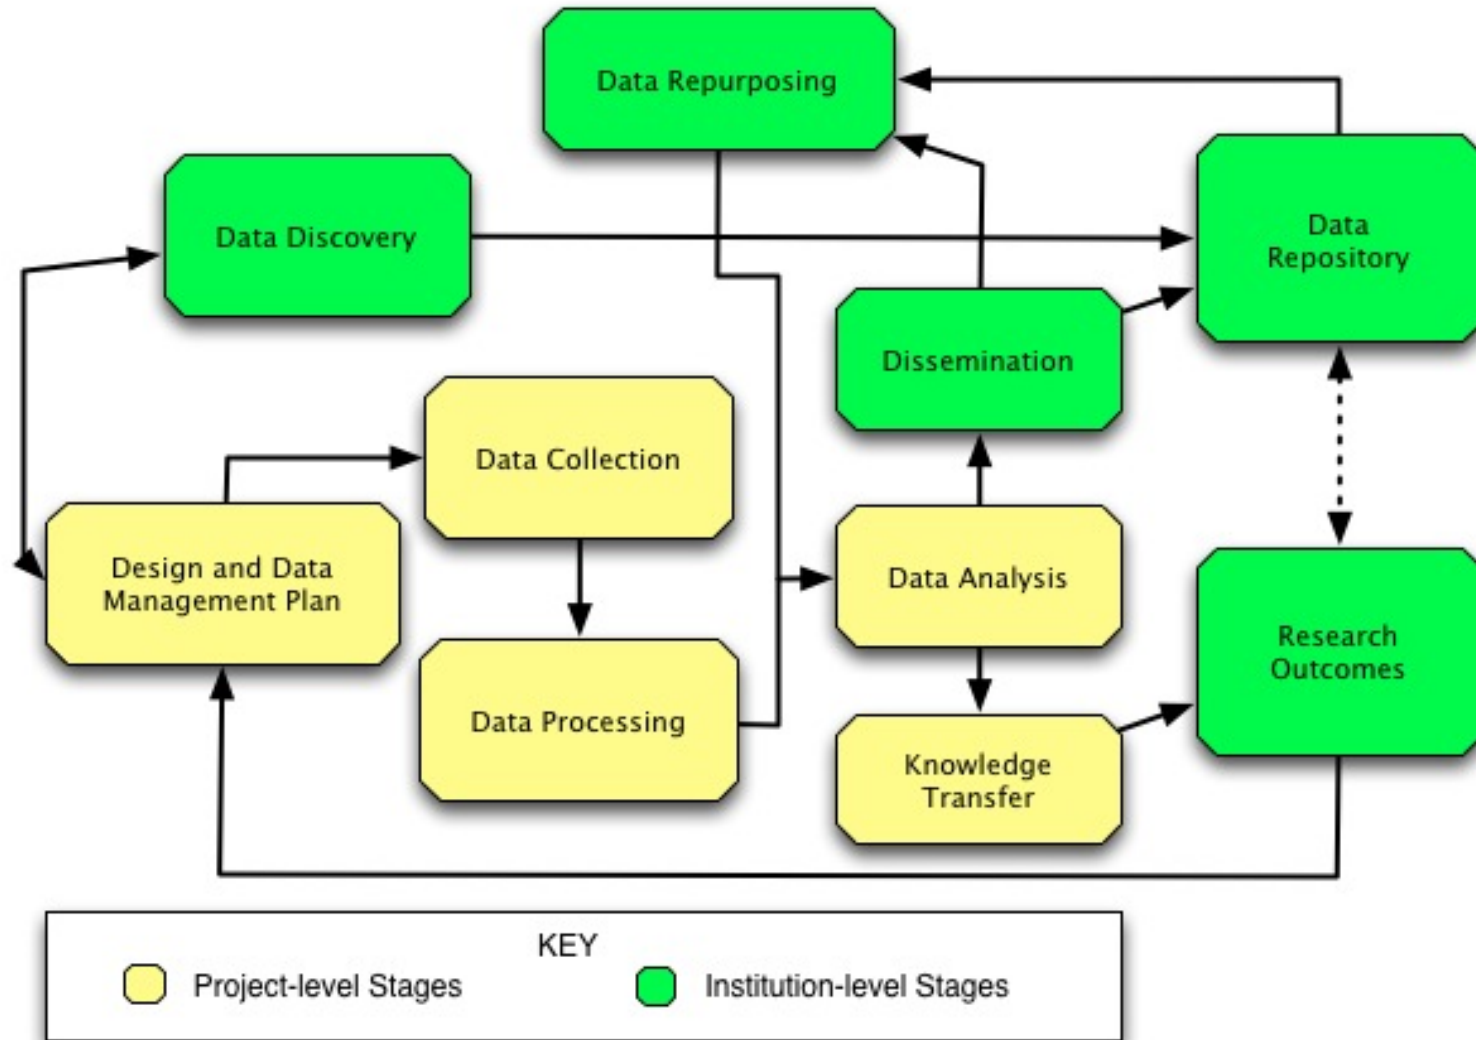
Data Repurposing

Data Discovery

Data Repository

Dissemination

Data Collection

Design and Data Management Plan

Data Analysis

Research Outcomes

Data Processing

Knowledge Transfer

KEY

Project-level Stages

Institution-level Stages